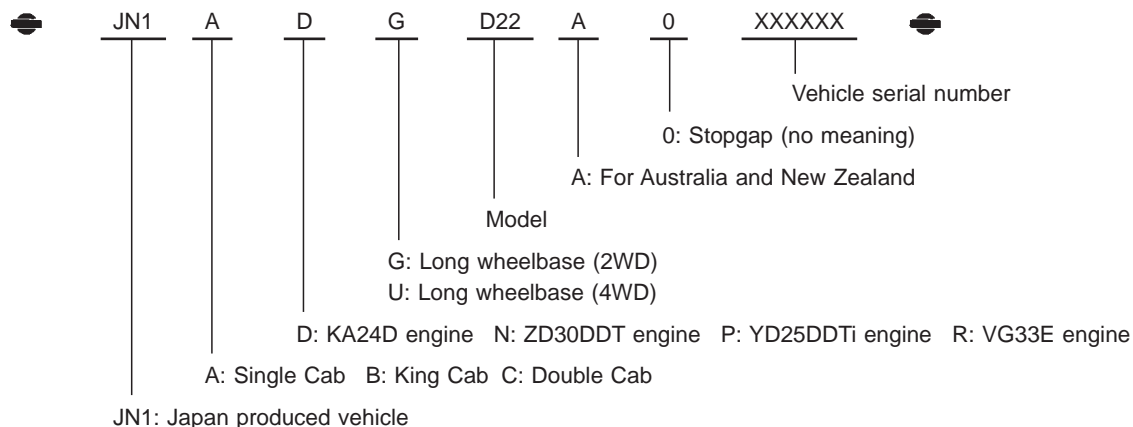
JN1 A D G D22 A 0 XXXXXX

Vehicle serial number

0: Stopgap (no meaning)

A: For Australia and New Zealand

Model

G: Long wheelbase (2WD)
U: Long wheelbase (4WD)

D: KA24D engine N: ZD30DDT engine P: YD25DDTi engine R: VG33E engine

A: Single Cab B: King Cab C: Double Cab

JN1: Japan produced vehicle